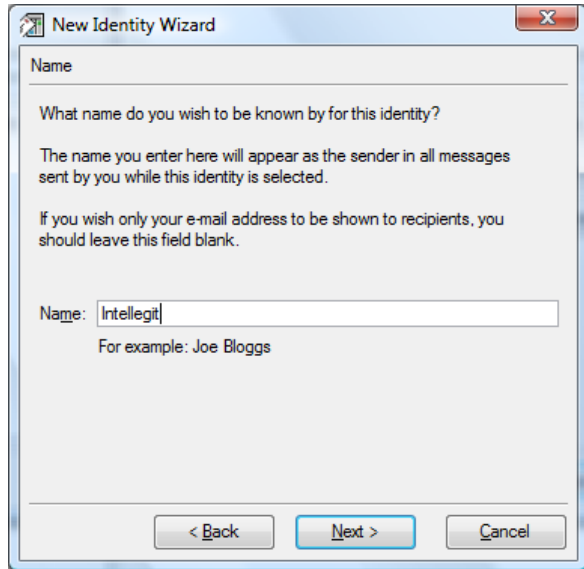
New Identity Wizard

Name

What name do you wish to be known by for this identity?

The name you enter here will appear as the sender in all messages sent by you while this identity is selected.

If you wish only your e-mail address to be shown to recipients, you should leave this field blank.

Name: Intellegit

For example: Joe Bloggs

< Back

Next >

Cancel